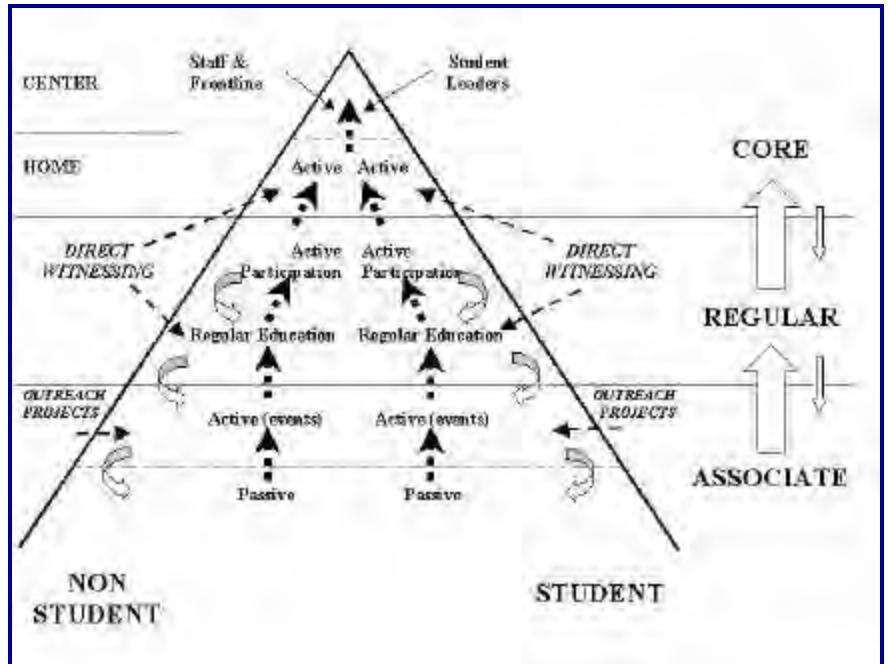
Staff & Frontline

Student Leaders

CENTER

HOME

CORE

Active

Active

DIRECT WITNESSING

Active Participation

Active Participation

DIRECT WITNESSING

REGULAR

Regular Education

Regular Education

OUTREACH PROJECTS

OUTREACH PROJECTS

Active (events)

Active (events)

ASSOCIATE

Passive

Passive

NON STUDENT

STUDENT